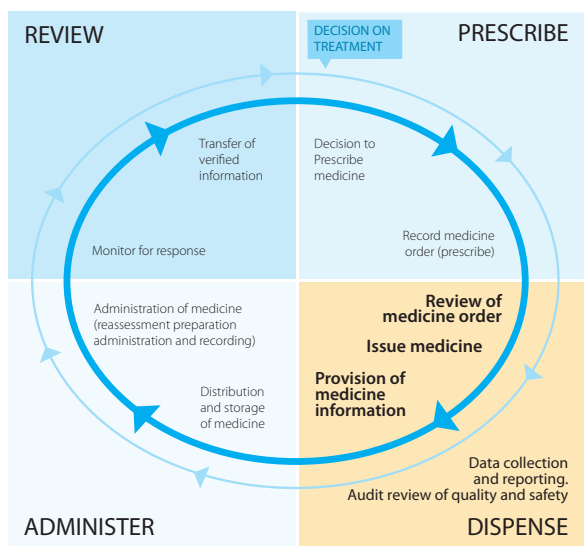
REVIEW

DECISION ON TREATMENT

PRESCRIBE

Transfer of verified information

Decision to Prescribe medicine

Monitor for response

Record medicine order (prescribe)

Administration of medicine (reassessment preparation administration and recording)

Review of medicine order

Issue medicine

Provision of medicine information

Distribution and storage of medicine

Data collection and reporting. Audit review of quality and safety

ADMINISTER

DISPENSE